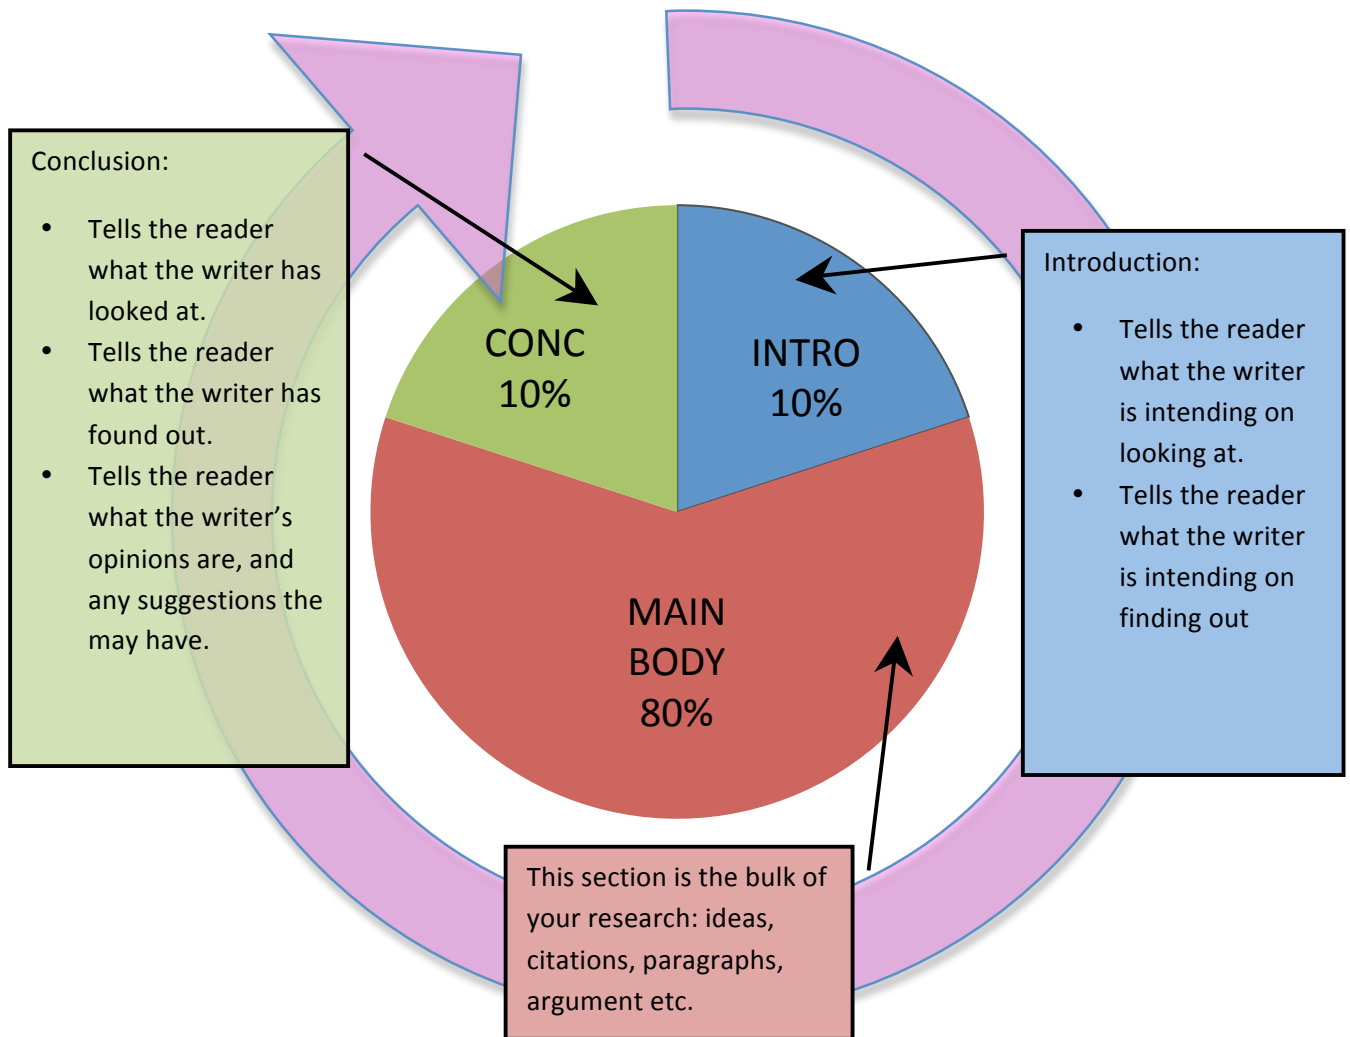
Conclusion:

- Tells the reader what the writer has looked at.
- Tells the reader what the writer has found out.
- Tells the reader what the writer's opinions are, and any suggestions the may have.

CONC
10%

INTRO
10%

MAIN
BODY
80%

Introduction:

- Tells the reader what the writer is intending on looking at.
- Tells the reader what the writer is intending on finding out

This section is the bulk of your research: ideas, citations, paragraphs, argument etc.